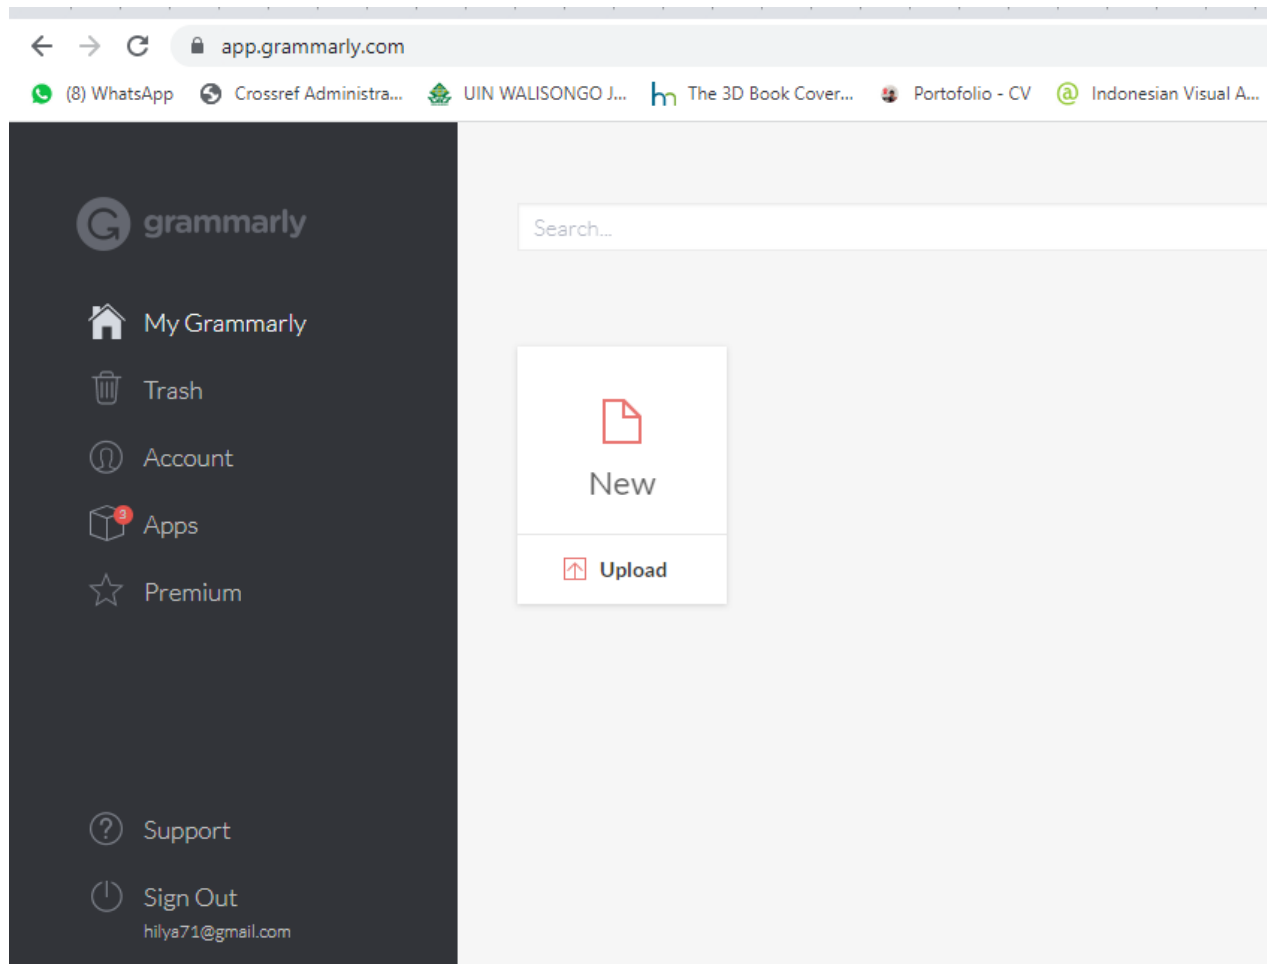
app.grammarly.com

(8) WhatsApp Crossref Administra... UIN WALISONGO J... The 3D Book Cover... Portofolio - CV Indonesian Visual A...

grammarly

My Grammarly
Trash
Account
3
Apps
Premium

Search...

New

Upload

Support
Sign Out
hilya71@gmail.com